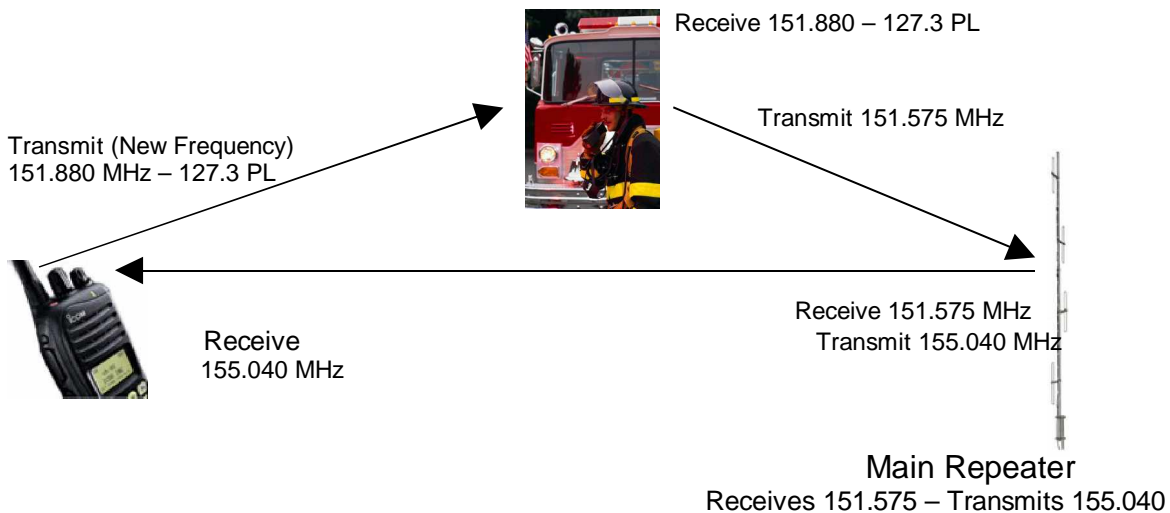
Receive 151.880 – 127.3 PL

Transmit (New Frequency)
151.880 MHz – 127.3 PL

Transmit 151.575 MHz

ICOM

Receive
155.040 MHz

Receive 151.575 MHz
Transmit 155.040 MHz

Main Repeater
Receives 151.575 – Transmits 155.040